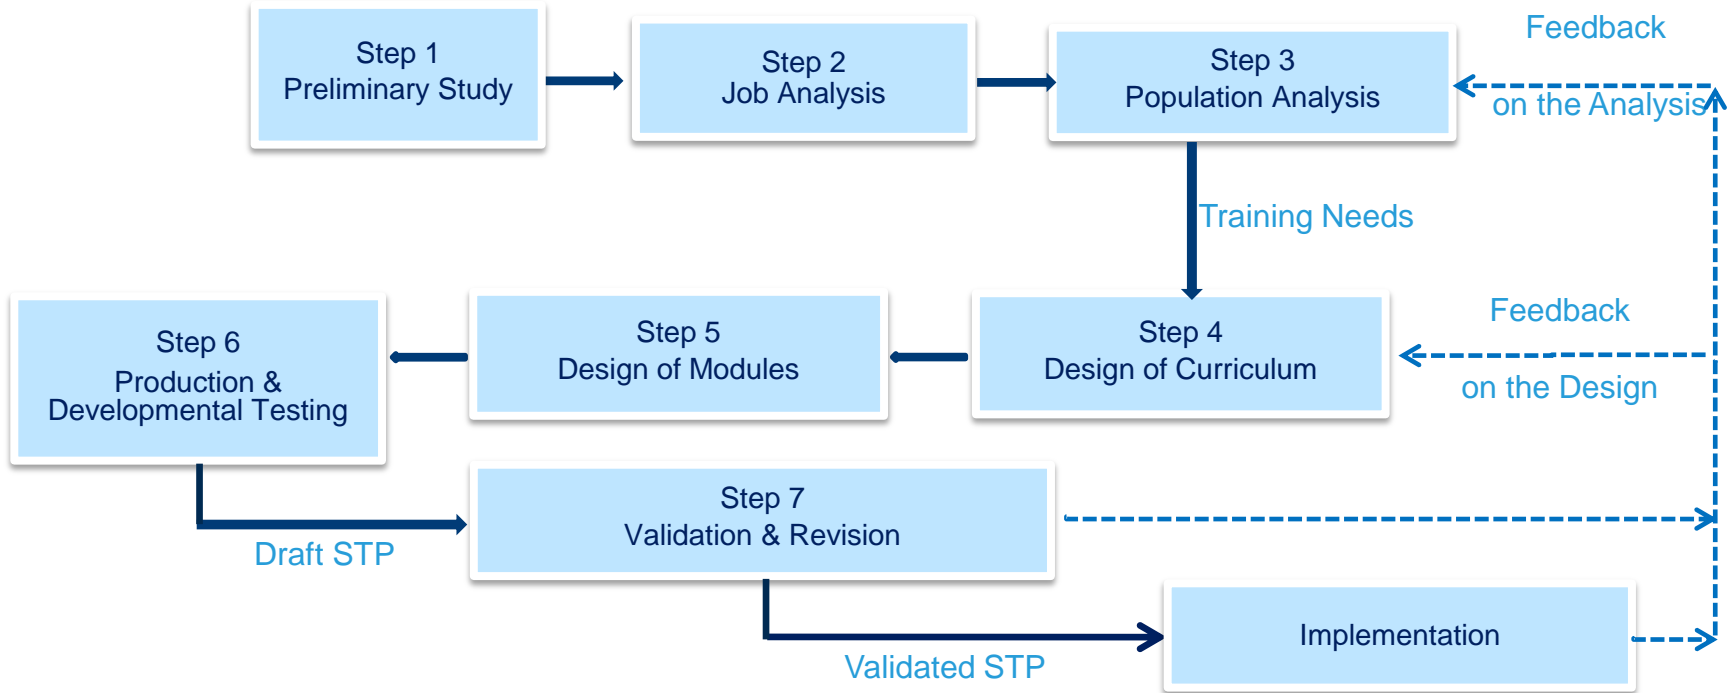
Step 1
Preliminary Study

Step 2
Job Analysis

Step 3
Population Analysis

Feedback
on the Analysis

Training Needs

Step 6
Production &
Developmental Testing

Step 5
Design of Modules

Step 4
Design of Curriculum

Feedback
on the Design

Step 7
Validation & Revision

Draft STP

Implementation

Validated STP